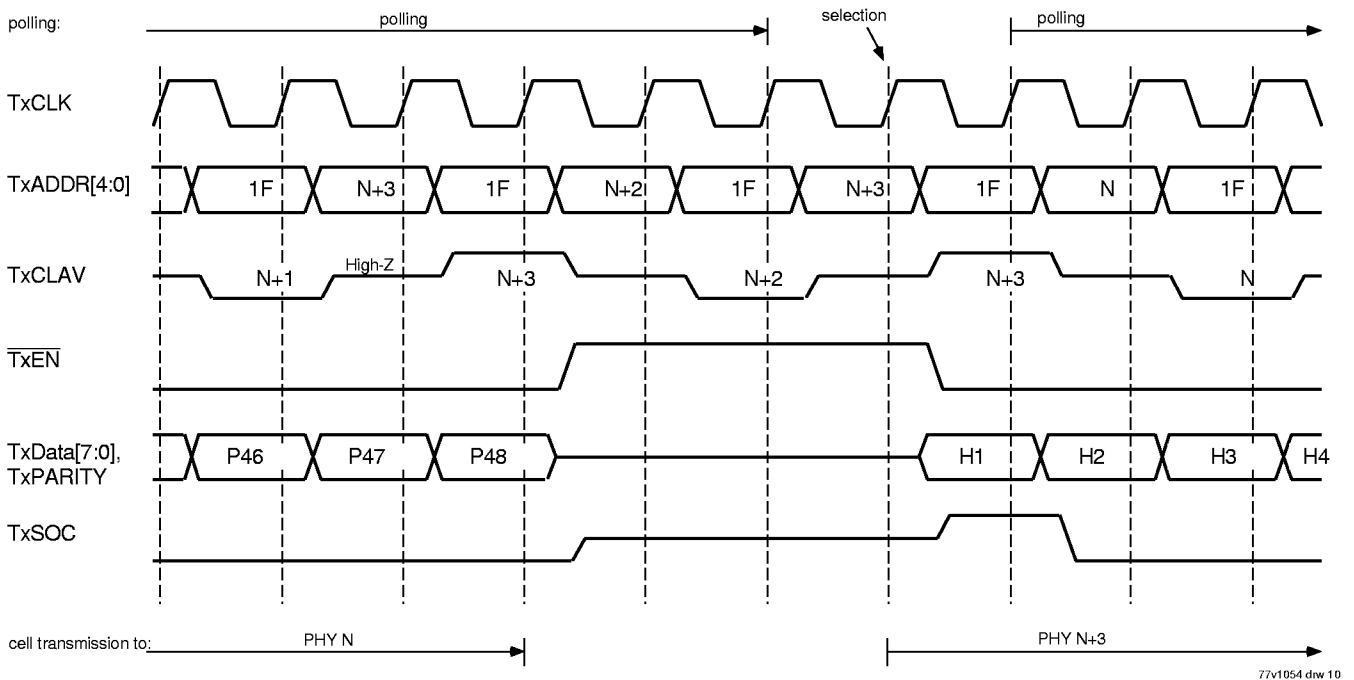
polling:
polling
selection
polling

TxCLK

TxADDR[4:0]
1F
N+3
1F
N+2
1F
N+3
1F
N
1F

TxCLAV
N+1
High-Z
N+3
N+2
N+3
N

$\overline{TxEN}$

TxData[7:0], TxPARITY
P46
P47
P48
H1
H2
H3
H4

TxSOC

cell transmission to:
PHY N
PHY N+3

77v1054 drw 10